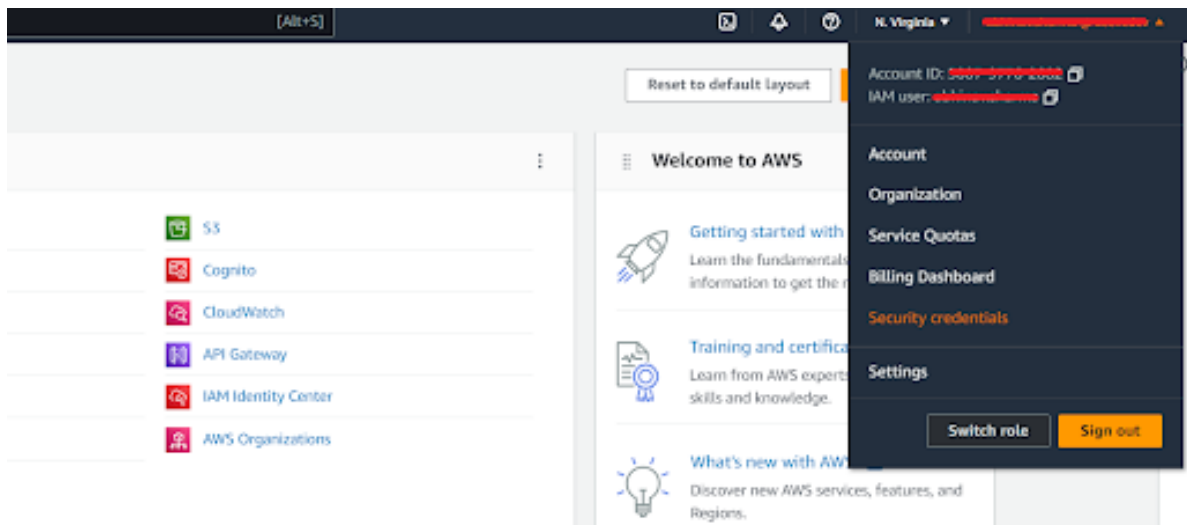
[Alt+S]

N. Virginia ▼

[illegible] ▲

Reset to default layout

Account ID: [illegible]
IAM user: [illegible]

Account

Organization

Service Quotas

Billing Dashboard

Security credentials

Settings

Switch role

Sign out

Welcome to AWS

S3

Cognito

CloudWatch

API Gateway

IAM Identity Center

AWS Organizations

Getting started with

Learn the fundamentals information to get the

Training and certifica

Learn from AWS experts skills and knowledge.

What's new with AW

Discover new AWS services, features, and Regions.